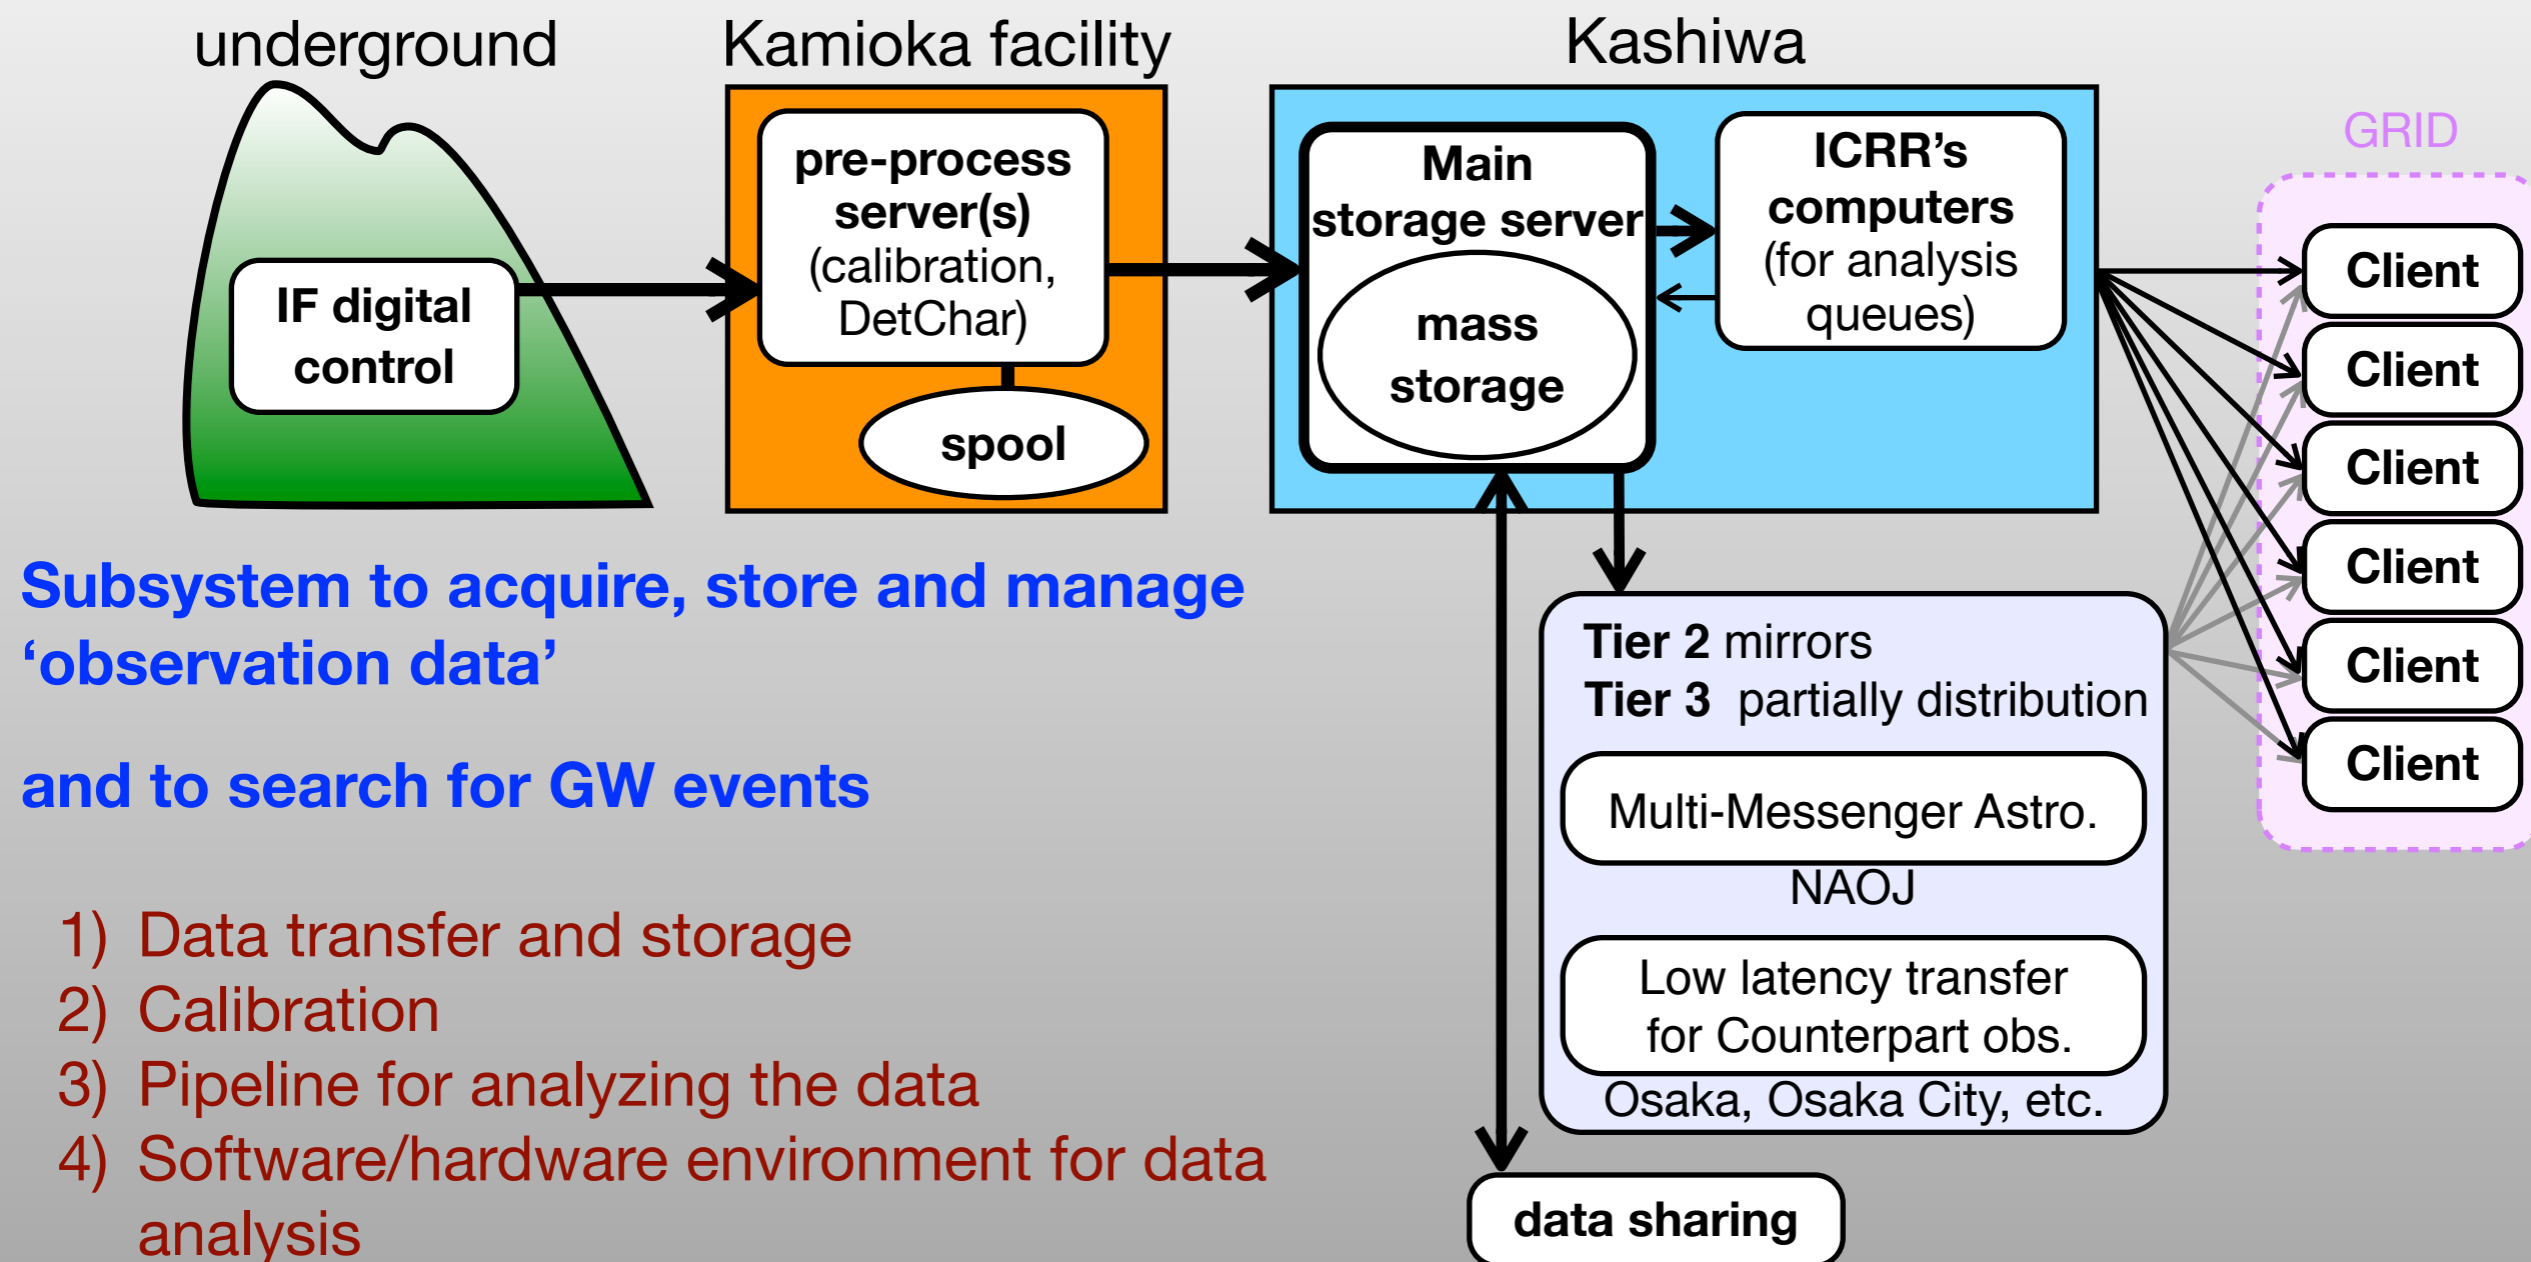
underground

IF digital control

Kamioka facility

pre-process server(s) (calibration, DetChar)

spool

Kashiwa

Main storage server

mass storage

ICRR's computers (for analysis queues)

GRID

Client

Client

Client

Client

Client

Client

Tier 2 mirrors
Tier 3 partially distribution

Multi-Messenger Astro.

NAOJ

Low latency transfer for Counterpart obs.

Osaka, Osaka City, etc.

data sharing

Subsystem to acquire, store and manage 'observation data'

and to search for GW events

1) Data transfer and storage
2) Calibration
3) Pipeline for analyzing the data
4) Software/hardware environment for data analysis